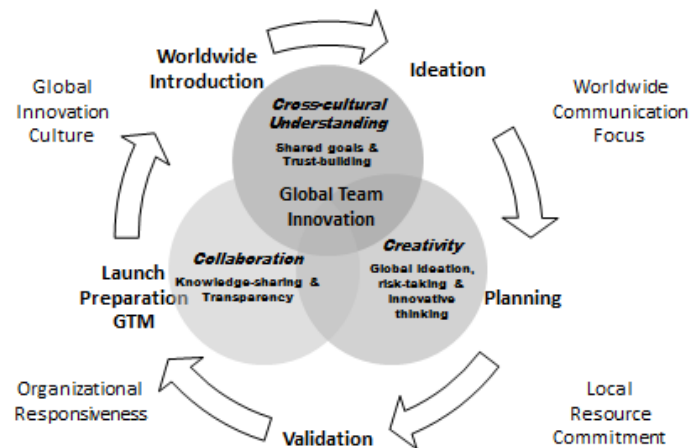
Worldwide Introduction

Ideation

Global Innovation Culture

Worldwide Communication Focus

Cross-cultural Understanding

Shared goals & Trust-building

Global Team Innovation

Collaboration

Knowledge-sharing & Transparency

Creativity

Global ideation, risk-taking & innovative thinking

Launch Preparation GTM

Planning

Organizational Responsiveness

Local Resource Commitment

Validation